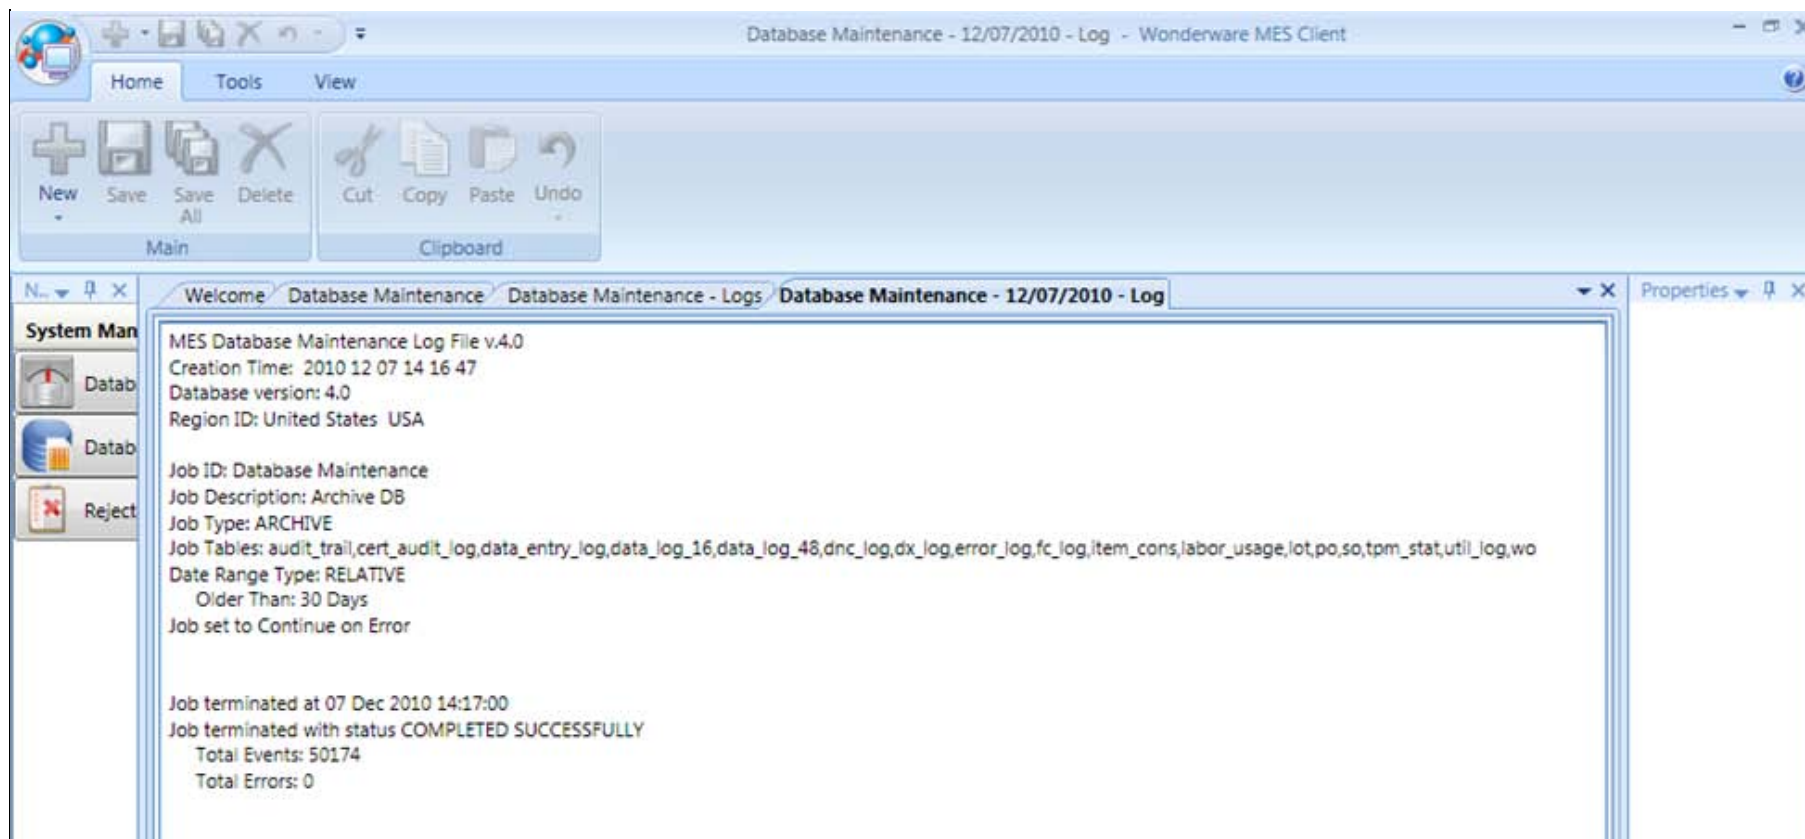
Database Maintenance - 12/07/2010 - Log - Wonderware MES Client

Home Tools View

New Save Save All Delete
Main

Cut Copy Paste Undo
Clipboard

N... System Man Datab Datab Reject

Welcome Database Maintenance Database Maintenance - Logs Database Maintenance - 12/07/2010 - Log

Properties

MES Database Maintenance Log File v.4.0
Creation Time: 2010 12 07 14 16 47
Database version: 4.0
Region ID: United States USA

Job ID: Database Maintenance
Job Description: Archive DB
Job Type: ARCHIVE
Job Tables: audit_trail,cert_audit_log,data_entry_log,data_log_16,data_log_48,dnc_log,dx_log,error_log,fc_log,item_cons,labor_usage,lot,po,so,tpm_stat,util_log,wo
Date Range Type: RELATIVE
Older Than: 30 Days
Job set to Continue on Error

Job terminated at 07 Dec 2010 14:17:00
Job terminated with status COMPLETED SUCCESSFULLY
Total Events: 50174
Total Errors: 0